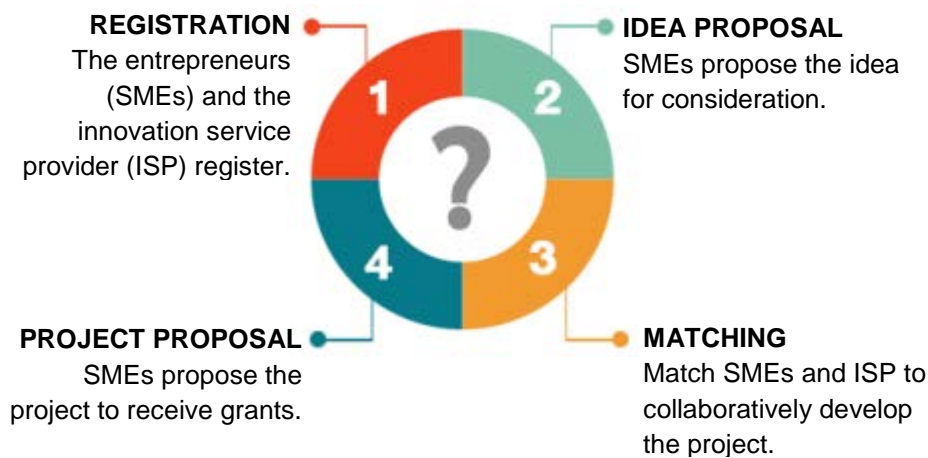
REGISTRATION
The entrepreneurs (SMEs) and the innovation service provider (ISP) register.

IDEA PROPOSAL
SMEs propose the idea for consideration.

1

2

?

3

4

PROJECT PROPOSAL
SMEs propose the project to receive grants.

MATCHING
Match SMEs and ISP to collaboratively develop the project.